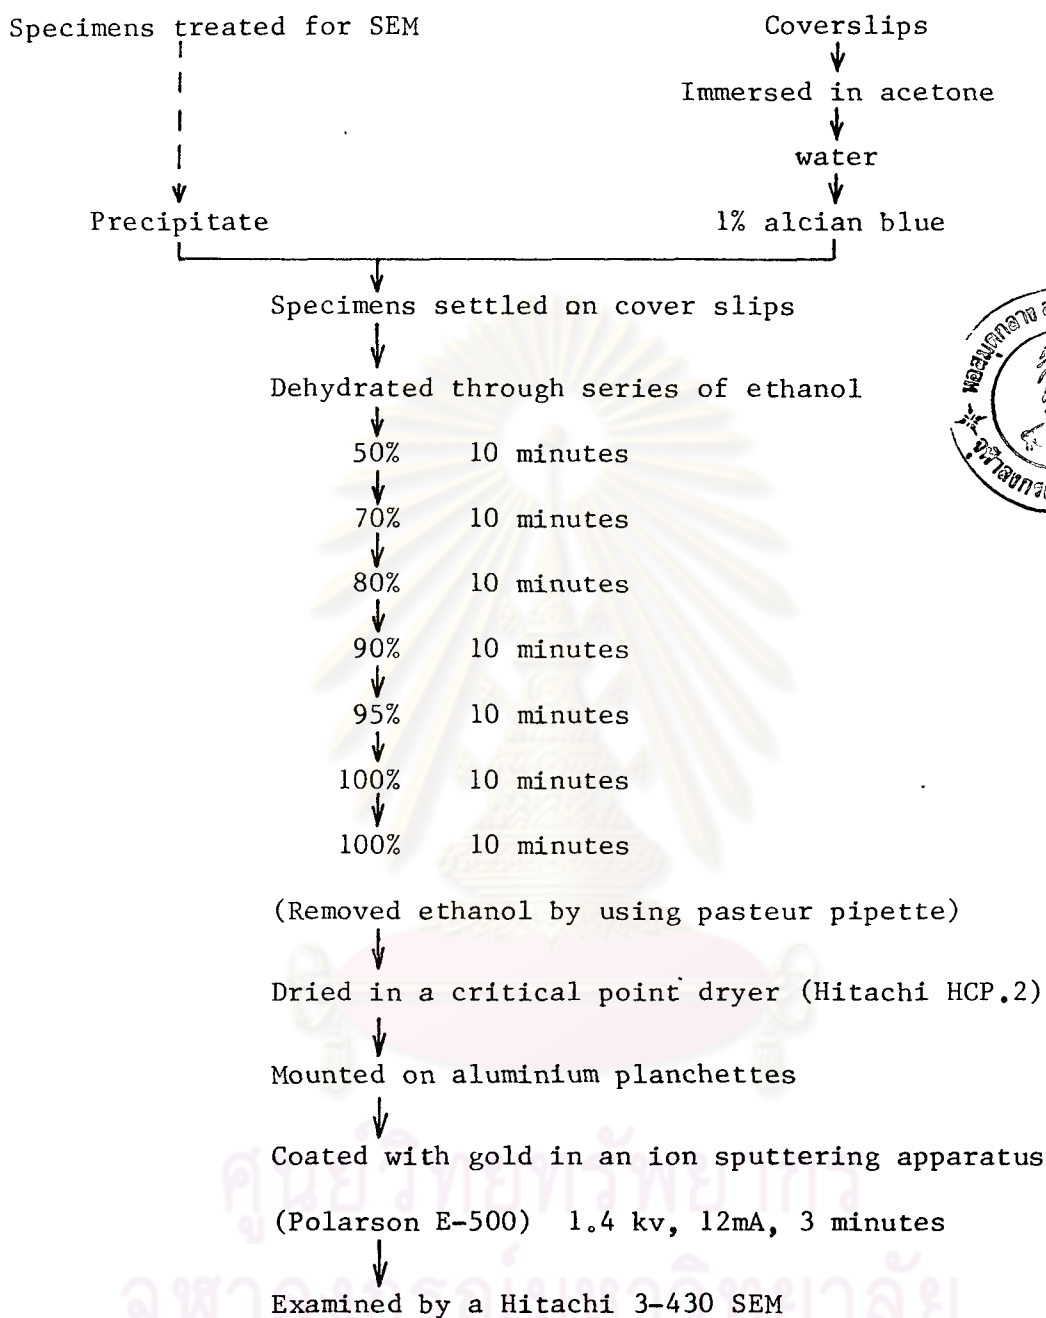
Specimens treated for SEM

Coverslips

Immersed in acetone

water

Precipitate

1% alcian blue

Specimens settled on cover slips

Dehydrated through series of ethanol

50% 10 minutes

70% 10 minutes

80% 10 minutes

90% 10 minutes

95% 10 minutes

100% 10 minutes

100% 10 minutes

(Removed ethanol by using pasteur pipette)

Dried in a critical point dryer (Hitachi HCP.2)

Mounted on aluminium planchettes

Coated with gold in an ion sputtering apparatus

(Polarson E-500) 1.4 kv, 12mA, 3 minutes

Examined by a Hitachi 3-430 SEM